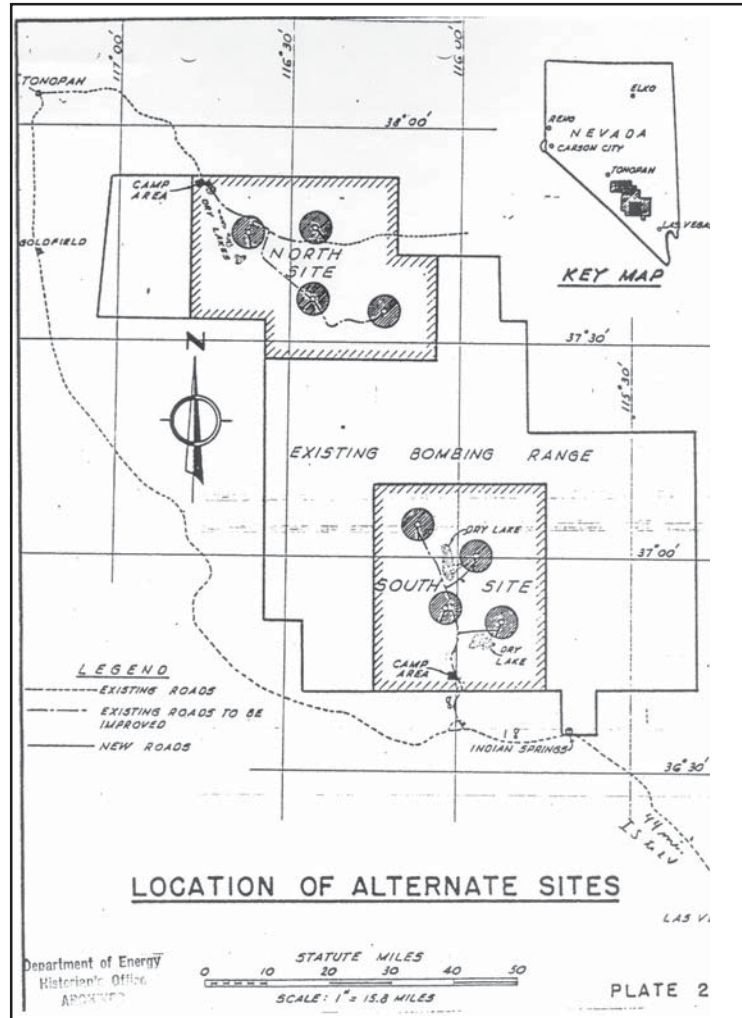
117°00'

116°30'

116°00'

TONOPAH

38°00'

ELKO

RENO

NEVADA

CARSON CITY

TONOPAH

LAS VEGA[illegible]

KEY MAP

CAMP AREA

DRY LAKES

GOLDFIELD

NORTH SITE

37°30'

115°30'

N

EXISTING BOMBING RANGE

DRY LAKE

37°00'

SOUTH SITE

DRY LAKE

CAMP AREA

LEGEND

EXISTING ROADS

EXISTING ROADS TO BE IMPROVED

NEW ROADS

INDIAN SPRINGS

36°30'

44 mi. IS to LV

LOCATION OF ALTERNATE SITES

LAS V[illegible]

Department of Energy
Historian's Office
ARCHIVES

STATUTE MILES

0 10 20 30 40 50

SCALE: 1" = 15.8 MILES

PLATE 2